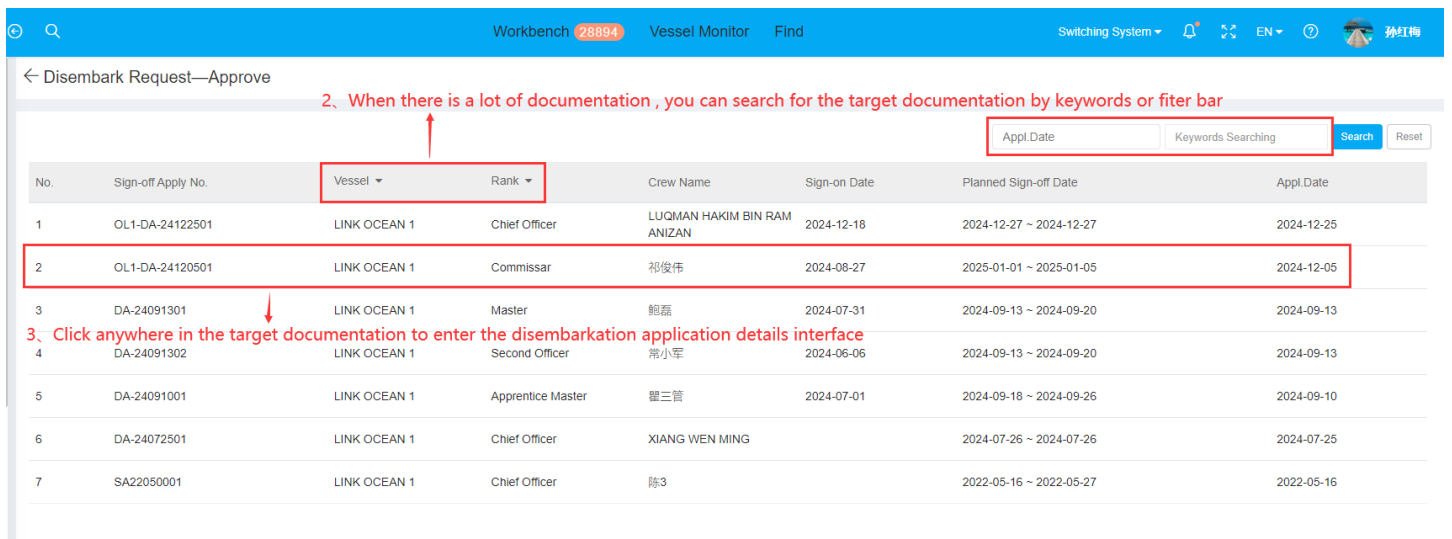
Workbench 28894 Vessel Monitor Find

Switching System EN 孙红梅

← Disembark Request—Approve

2、When there is a lot of documentation , you can search for the target documentation by keywords or fiter bar

Appl.Date | Keywords Searching | Search | Reset

| No. | Sign-off Apply No. | Vessel | Rank | Crew Name | Sign-on Date | Planned Sign-off Date | Appl.Date |
|---|---|---|---|---|---|---|---|
| 1 | OL1-DA-24122501 | LINK OCEAN 1 | Chief Officer | LUQMAN HAKIM BIN RAMANIZAN | 2024-12-18 | 2024-12-27 ~ 2024-12-27 | 2024-12-25 |
| 2 | OL1-DA-24120501 | LINK OCEAN 1 | Commissar | 祁俊伟 | 2024-08-27 | 2025-01-01 ~ 2025-01-05 | 2024-12-05 |
| 3 | DA-24091301 | LINK OCEAN 1 | Master | 鲍磊 | 2024-07-31 | 2024-09-13 ~ 2024-09-20 | 2024-09-13 |
| 4 | DA-24091302 | LINK OCEAN 1 | Second Officer | 常小军 | 2024-06-06 | 2024-09-13 ~ 2024-09-20 | 2024-09-13 |
| 5 | DA-24091001 | LINK OCEAN 1 | Apprentice Master | 瞿三管 | 2024-07-01 | 2024-09-18 ~ 2024-09-26 | 2024-09-10 |
| 6 | DA-24072501 | LINK OCEAN 1 | Chief Officer | XIANG WEN MING | | 2024-07-26 ~ 2024-07-26 | 2024-07-25 |
| 7 | SA22050001 | LINK OCEAN 1 | Chief Officer | 陈3 | | 2022-05-16 ~ 2022-05-27 | 2022-05-16 |

3、Click anywhere in the target documentation to enter the disembarkation application details interface